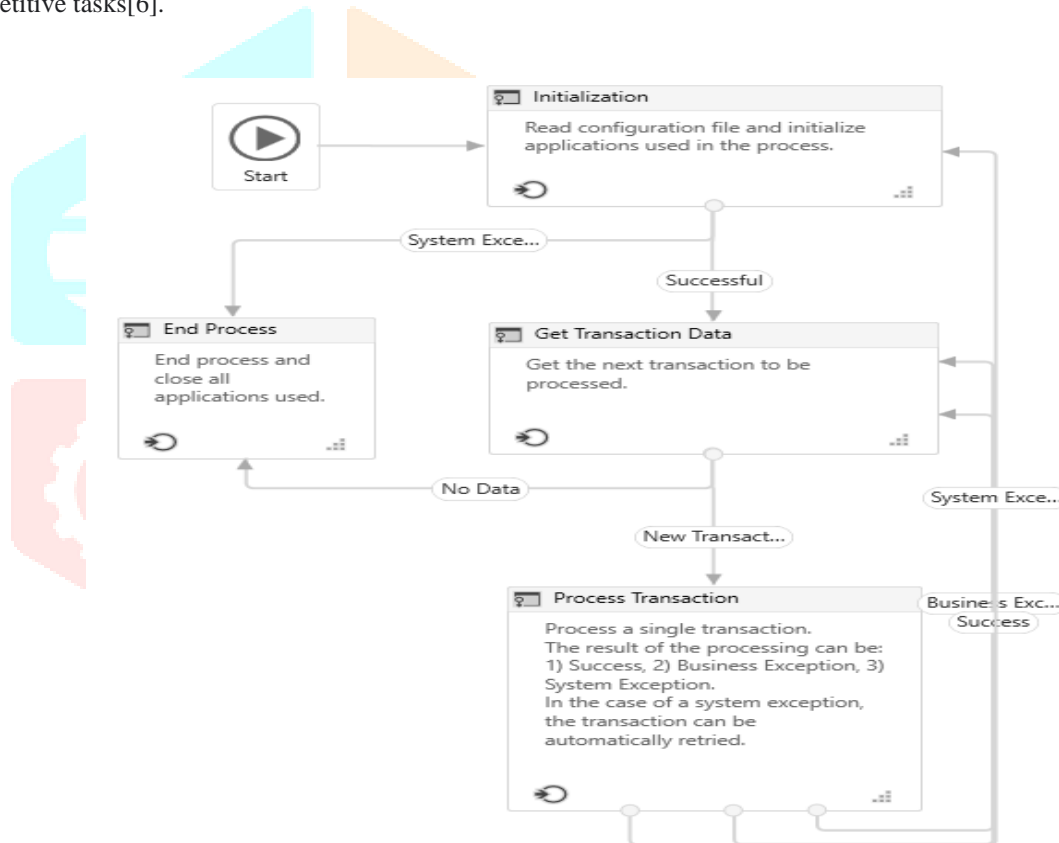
etitive tasks[6].

Start

Initialization

Read configuration file and initialize applications used in the process.

System Exce...

Successful

End Process

End process and close all applications used.

Get Transaction Data

Get the next transaction to be processed.

No Data

System Exce...

New Transact...

Process Transaction

Busines Exc...

Success

Process a single transaction.
The result of the processing can be:
1) Success, 2) Business Exception, 3) System Exception.
In the case of a system exception, the transaction can be automatically retried.